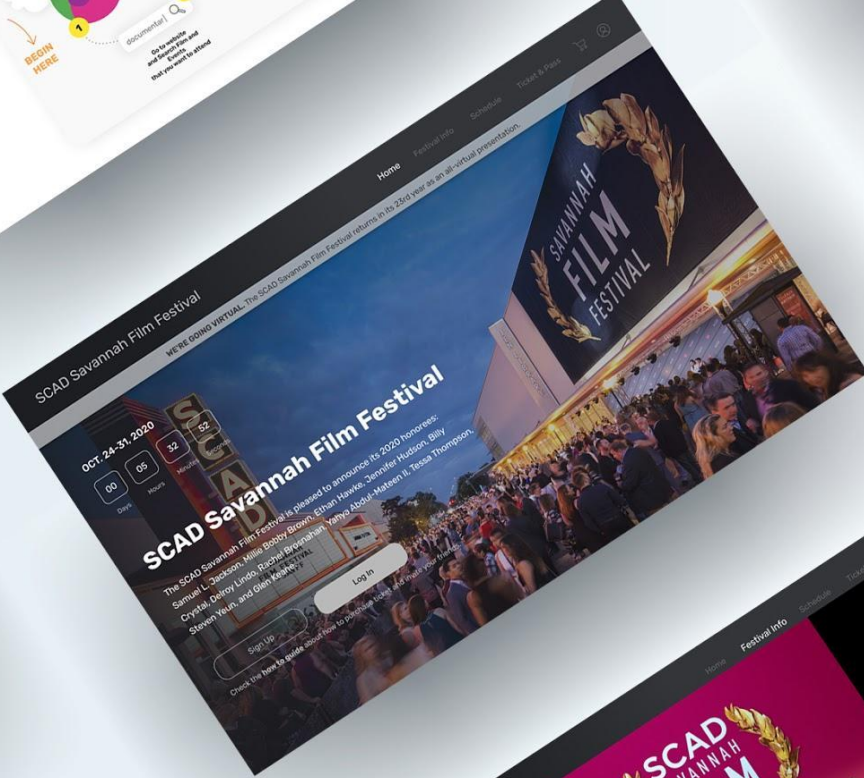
BEGIN HERE

1

documentar|

Go to website and Search Film and Events that you want to attend

SCAD Savannah Film Festival

Home Festival Info Schedule Ticket & Pass

WE'RE GOING VIRTUAL. The SCAD Savannah Film Festival returns in its 23rd year as an all-virtual presentation.

SAVANNAH FILM FESTIVAL

OCT. 24-31, 2020

00 Days 05 Hours 32 Minutes 52 Seconds

SCAD Savannah Film Festival

The SCAD Savannah Film Festival is pleased to announce its 2020 honorees: Samuel L. Jackson, Millie Bobby Brown, Ethan Hawke, Jennifer Hudson, Billy Crystal, Delroy Lindo, Rachel Brosnahan, Yahya Abdul-Mateen II, Tessa Thompson, Steven Yeun, and Glen Keane.

Sign Up Log In

Check the how to guide about how to purchase ticket and invite your friends.

Home Festival Info Schedule Ticket

SCAD SAVANNAH